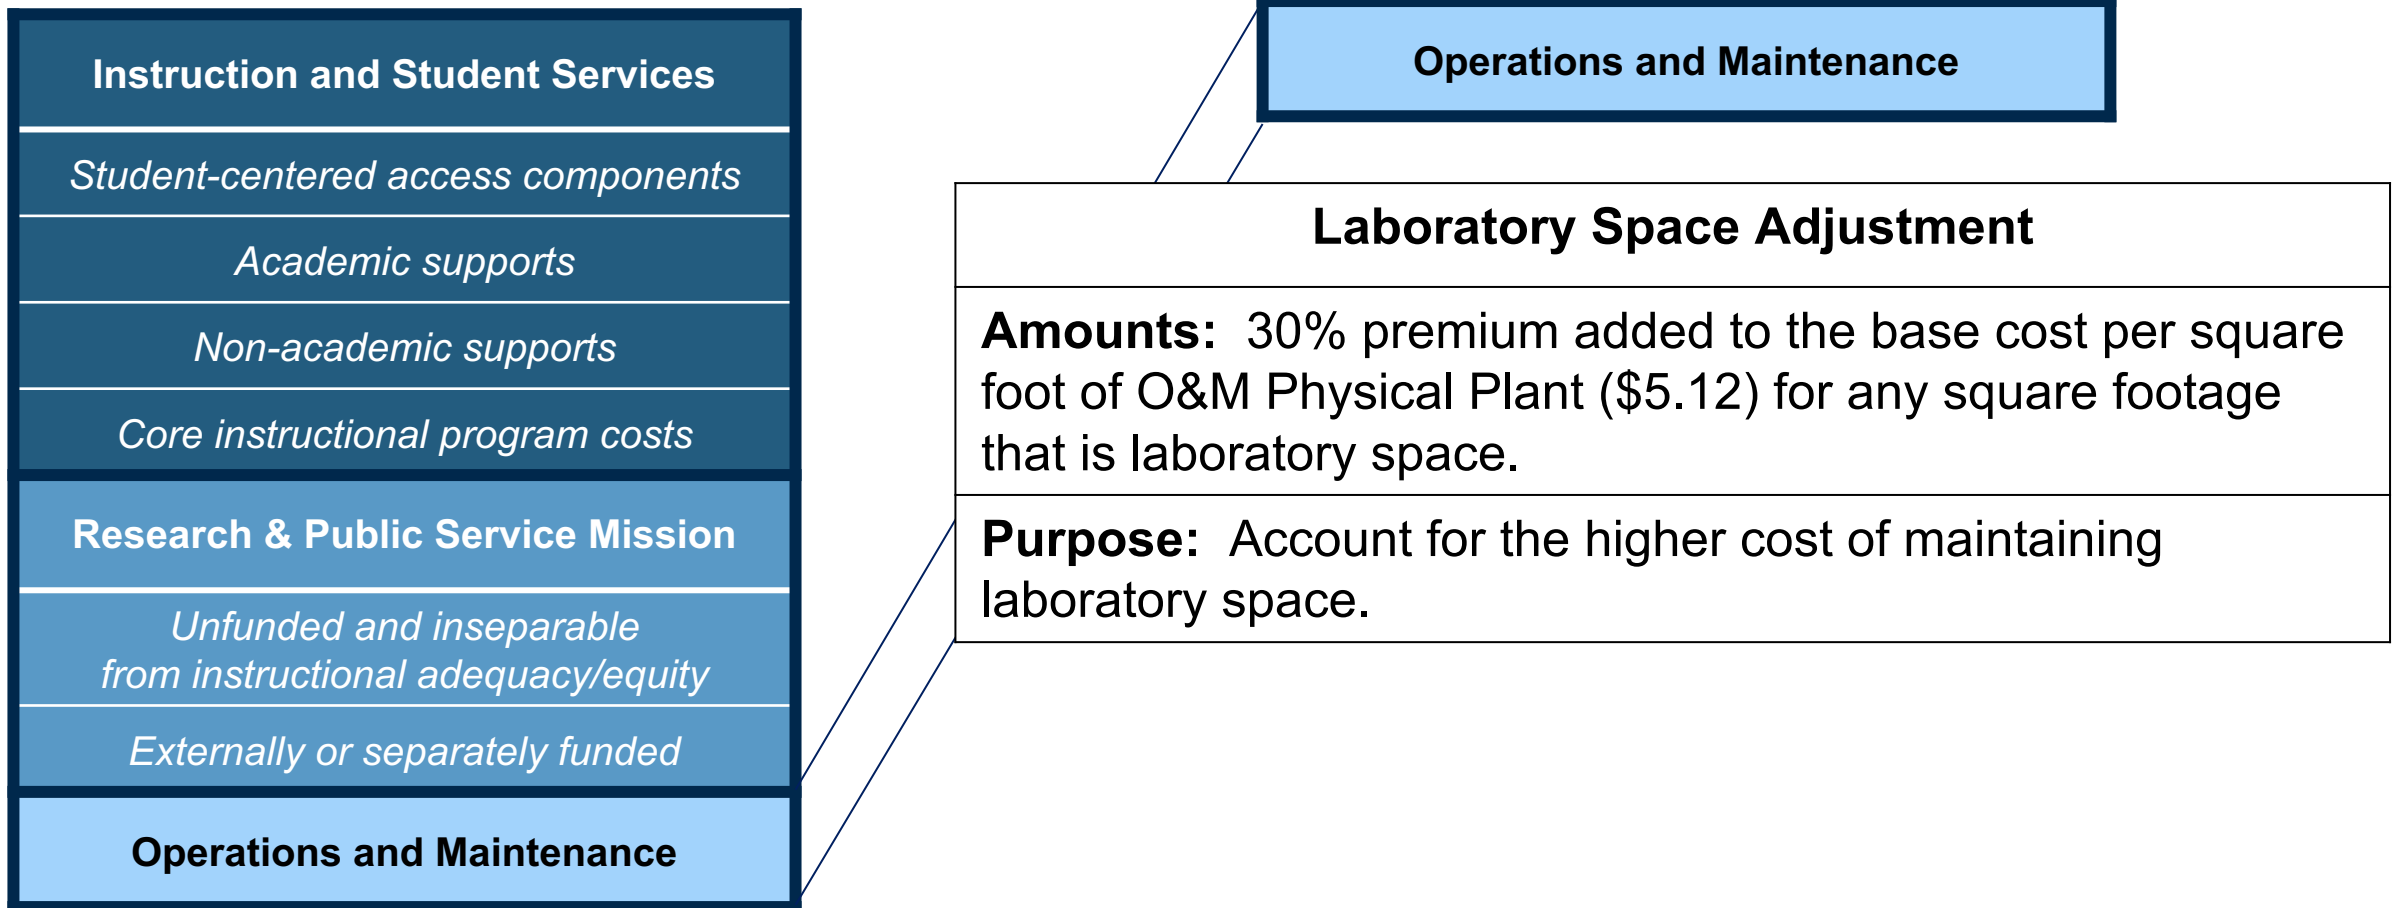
Instruction and Student Services

Student-centered access components

Academic supports

Non-academic supports

Core instructional program costs

Research & Public Service Mission

Unfunded and inseparable from instructional adequacy/equity

Externally or separately funded

Operations and Maintenance

Operations and Maintenance

Laboratory Space Adjustment

**Amounts:** 30% premium added to the base cost per square foot of O&M Physical Plant (\$5.12) for any square footage that is laboratory space.

**Purpose:** Account for the higher cost of maintaining laboratory space.